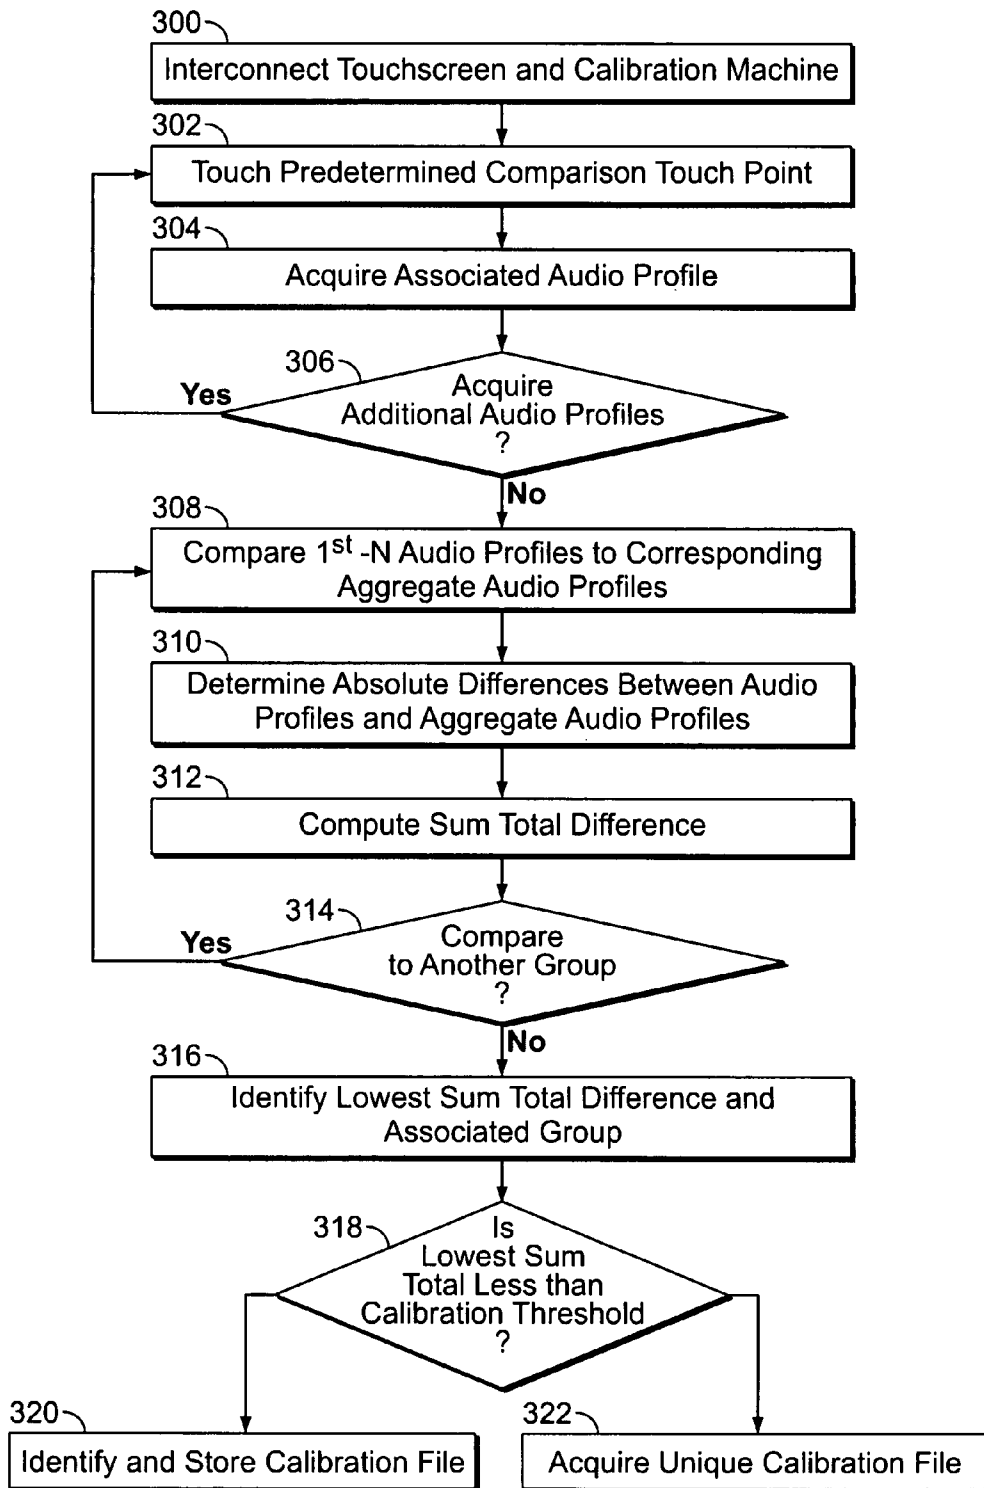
300

Interconnect Touchscreen and Calibration Machine

302

Touch Predetermined Comparison Touch Point

304

Acquire Associated Audio Profile

306

Yes

Acquire Additional Audio Profiles ?

No

308

Compare 1$^{st}$ -N Audio Profiles to Corresponding Aggregate Audio Profiles

310

Determine Absolute Differences Between Audio Profiles and Aggregate Audio Profiles

312

Compute Sum Total Difference

314

Yes

Compare to Another Group ?

No

316

Identify Lowest Sum Total Difference and Associated Group

318

Is Lowest Sum Total Less than Calibration Threshold ?

320

Identify and Store Calibration File

322

Acquire Unique Calibration File